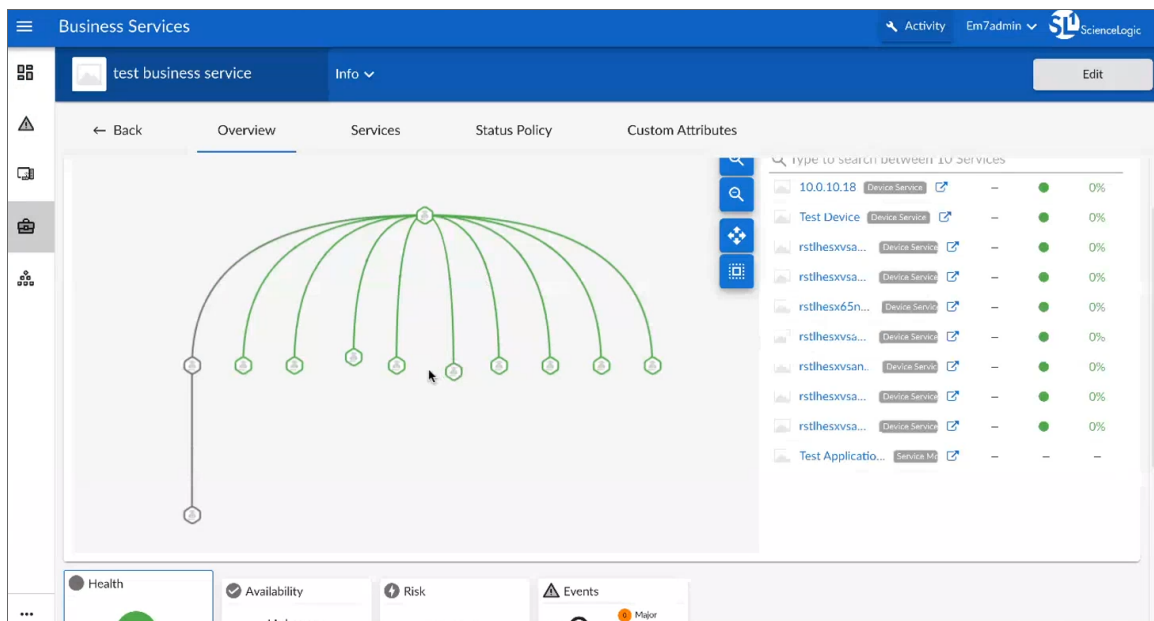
Business Services

Activity Em7admin ScienceLogic

test business service

Info

Edit

← Back

Overview

Services

Status Policy

Custom Attributes

Type to search between 10 Services

| | | | | |
|---|---|---|---|---|
| 10.0.10.18 Device Service | – | | 0% |
| Test Device Device Service | – | | 0% |
| rstlhesxvsa... Device Service | – | | 0% |
| rstlhesxvsa... Device Service | – | | 0% |
| rstlhesx65n... Device Servic | – | | 0% |
| rstlhesxvsa... Device Servic | – | | 0% |
| rstlhesxvsan... Device Servic | – | | 0% |
| rstlhesxvsa... Device Service | – | | 0% |
| rstlhesxvsa... Device Service | – | | 0% |
| Test Applicatio... Service Mo | – | – | – |

Health

Availability

Risk

Events

0 Major

...